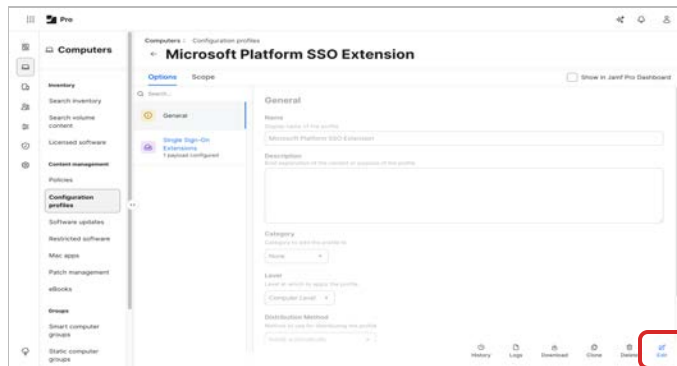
Pro

Computers

Inventory

Search inventory

Search volume content

Licensed software

Content management

Policies

Configuration profiles

Software updates

Restricted software

Mac apps

Patch management

eBooks

Groups

Smart computer groups

Static computer groups

Computers : Configuration profiles

← Microsoft Platform SSO Extension

Options Scope

Show in Jamf Pro Dashboard

Q Search...

General

Single Sign-On Extensions
1 payload configured

General

Name
Display name of the profile

Microsoft Platform SSO Extension

Description
Brief explanation of the content or purpose of the profile

Category
Category to add the profile to

None

Level
Level at which to apply the profile

Computer Level

Distribution Method
Method to use for distributing the profile

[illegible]

History Logs Download Clone Delete Edit